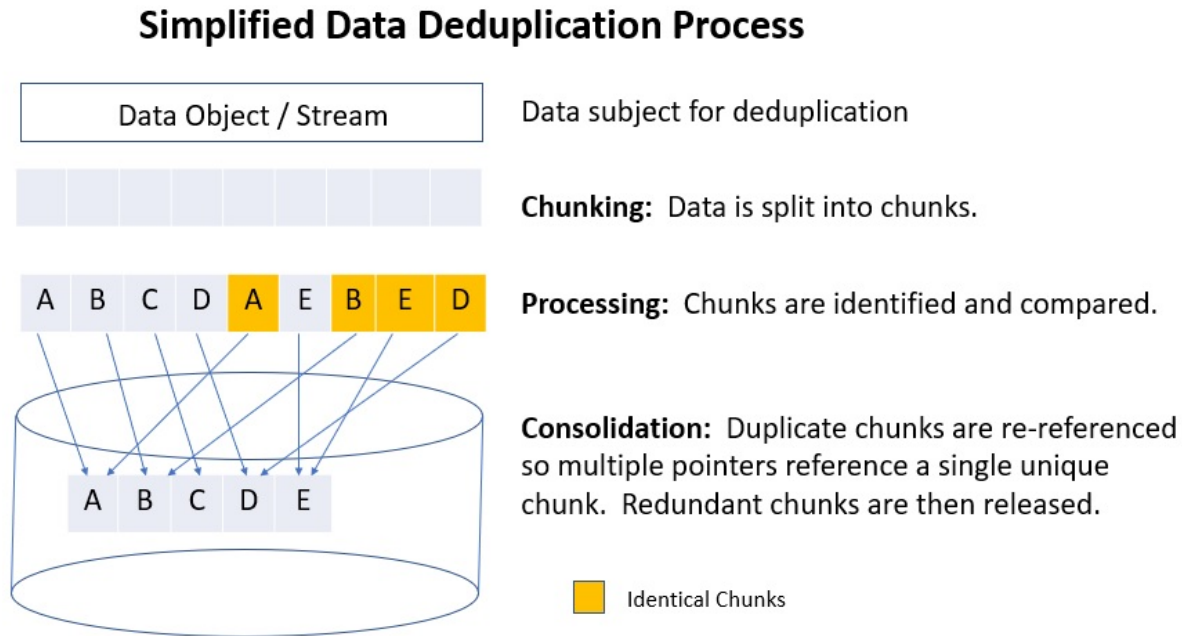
Simplified Data Deduplication Process

Data Object / Stream

Data subject for deduplication

Chunking: Data is split into chunks.

A B C D A E B E D

Processing: Chunks are identified and compared.

A B C D E

Consolidation: Duplicate chunks are re-referenced so multiple pointers reference a single unique chunk. Redundant chunks are then released.

Identical Chunks